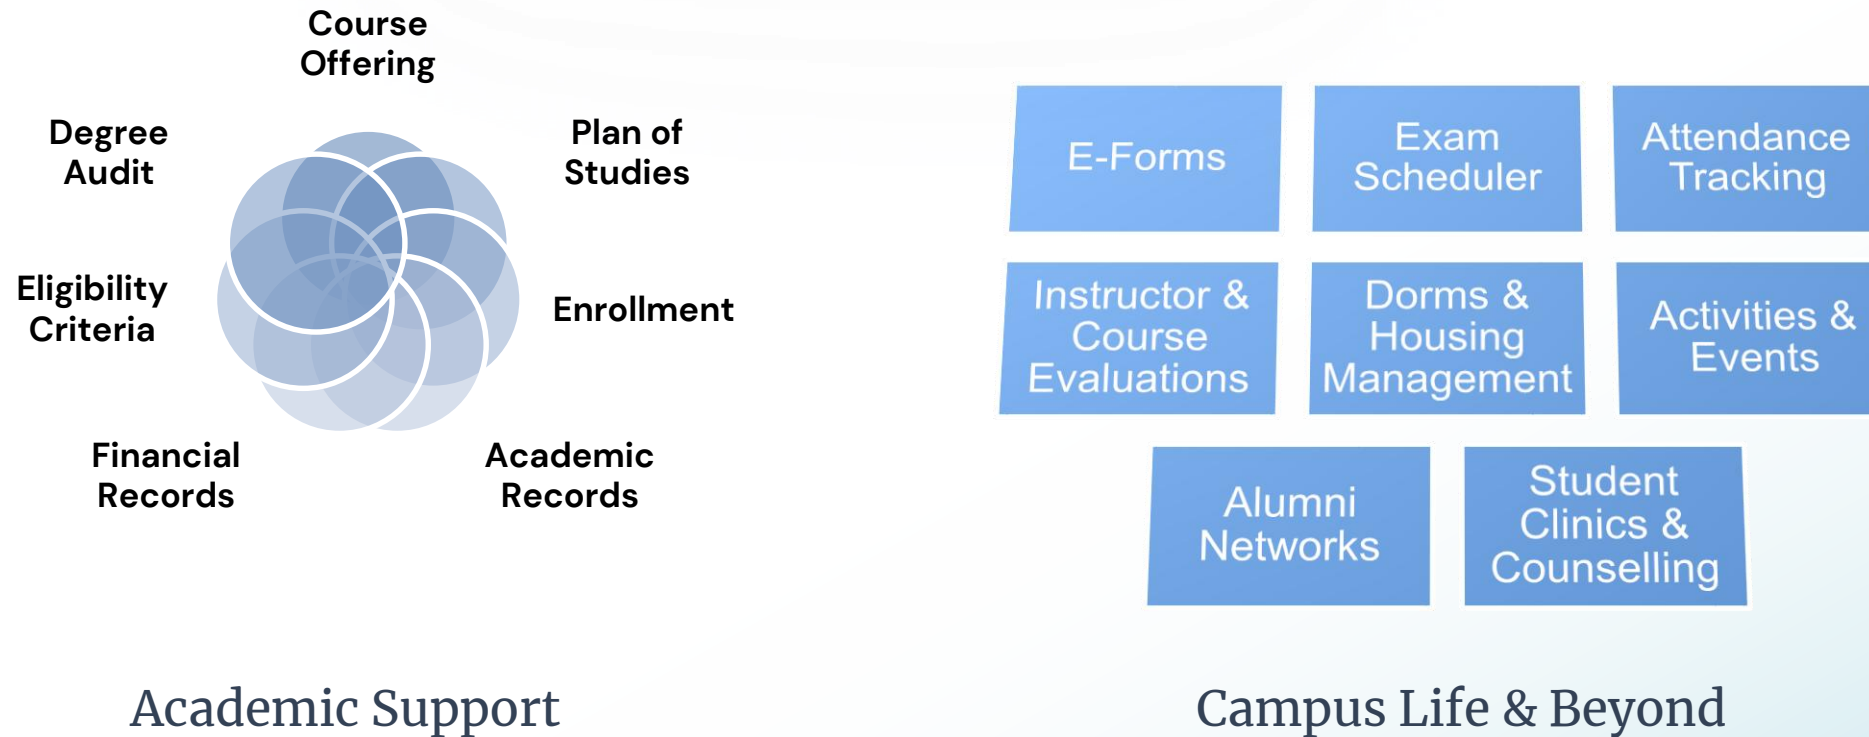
Course Offering

Degree Audit

Plan of Studies

Eligibility Criteria

Enrollment

Financial Records

Academic Records

Academic Support

E-Forms

Exam Scheduler

Attendance Tracking

Instructor & Course Evaluations

Dorms & Housing Management

Activities & Events

Alumni Networks

Student Clinics & Counselling

Campus Life & Beyond